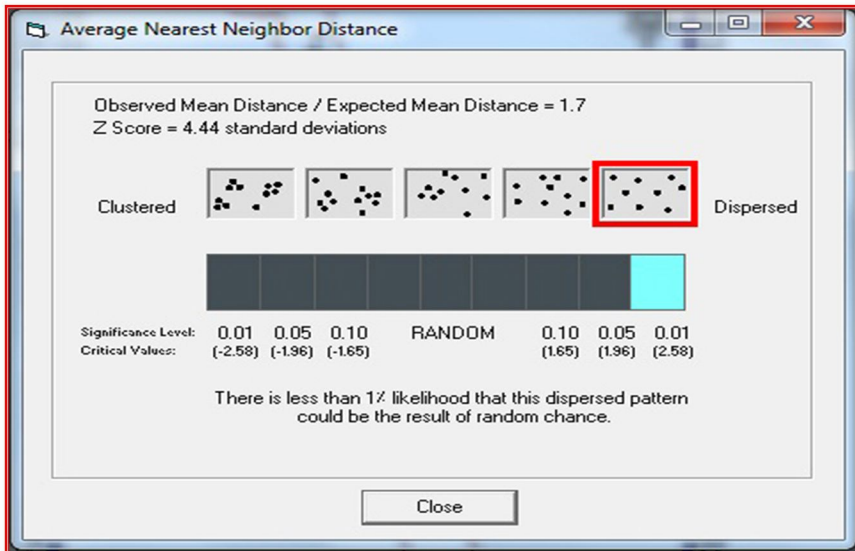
Average Nearest Neighbor Distance

Observed Mean Distance / Expected Mean Distance = 1.7
Z Score = 4.44 standard deviations

Clustered

Dispersed

| Significance Level: | 0.01 | 0.05 | 0.10 | RANDOM | 0.10 | 0.05 | 0.01 |
|---|---|---|---|---|---|---|---|
| Critical Values: | (-2.58) | (-1.96) | (-1.65) | | (1.65) | (1.96) | (2.58) |

There is less than 1% likelihood that this dispersed pattern could be the result of random chance.

Close